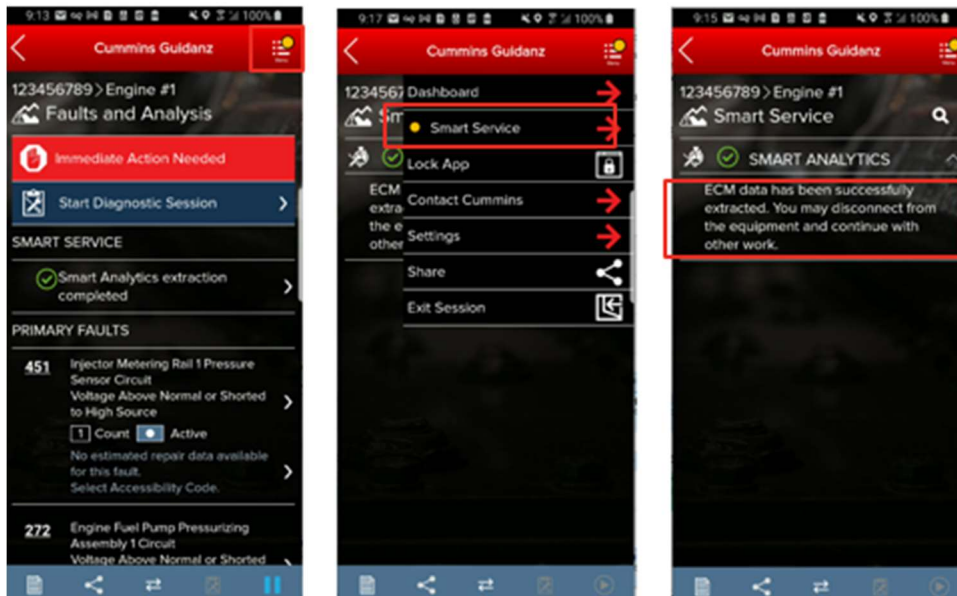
9:13 100%

Cummins Guidanz

Menu

123456789 > Engine #1

Faults and Analysis

Immediate Action Needed

Start Diagnostic Session

SMART SERVICE

Smart Analytics extraction completed

PRIMARY FAULTS

451 Injector Metering Rail 1 Pressure Sensor Circuit Voltage Above Normal or Shorted to High Source

1 Count Active

No estimated repair data available for this fault. Select Accessibility Code.

272 Engine Fuel Pump Pressurizing Assembly 1 Circuit Voltage Above Normal or Shorted

9:17 100%

Cummins Guidanz

123456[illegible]

Dashboard

Smart Service

Lock App

Contact Cummins

Settings

Share

Exit Session

ECM extra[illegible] the e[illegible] other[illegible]

9:15 100%

Cummins Guidanz

Menu

123456789 > Engine #1

Smart Service

SMART ANALYTICS

ECM data has been successfully extracted. You may disconnect from the equipment and continue with other work.